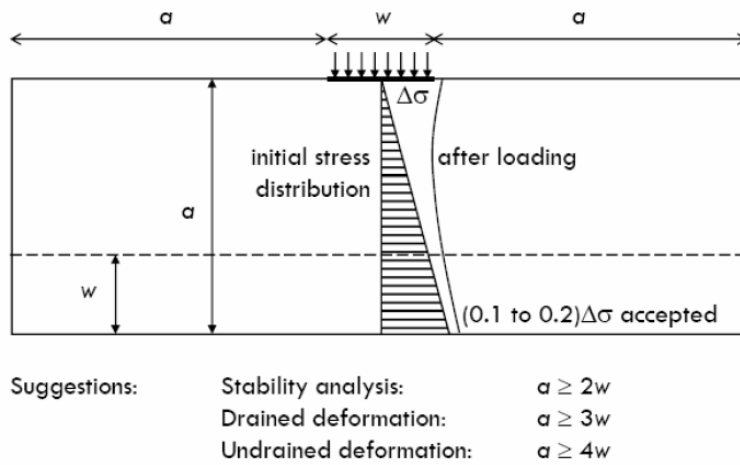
a w a

$\Delta\sigma$

initial stress distribution

after loading

a

w

$(0.1 \text{ to } 0.2)\Delta\sigma$ accepted

Suggestions: Stability analysis: $a \geq 2w$

Drained deformation: $a \geq 3w$

Undrained deformation: $a \geq 4w$